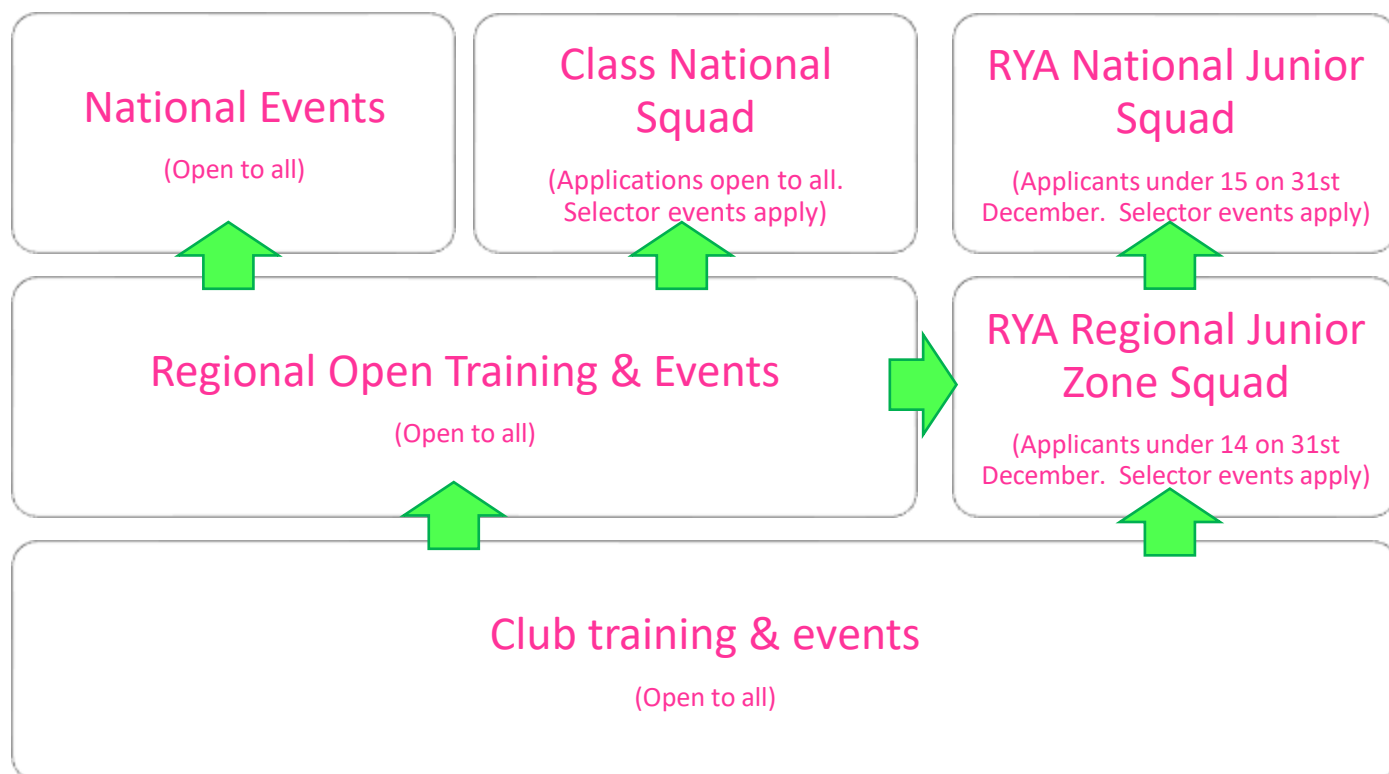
National Events

(Open to all)

Class National Squad

(Applications open to all. Selector events apply)

RYA National Junior Squad

(Applicants under 15 on 31st December. Selector events apply)

Regional Open Training & Events

(Open to all)

RYA Regional Junior Zone Squad

(Applicants under 14 on 31st December. Selector events apply)

Club training & events

(Open to all)